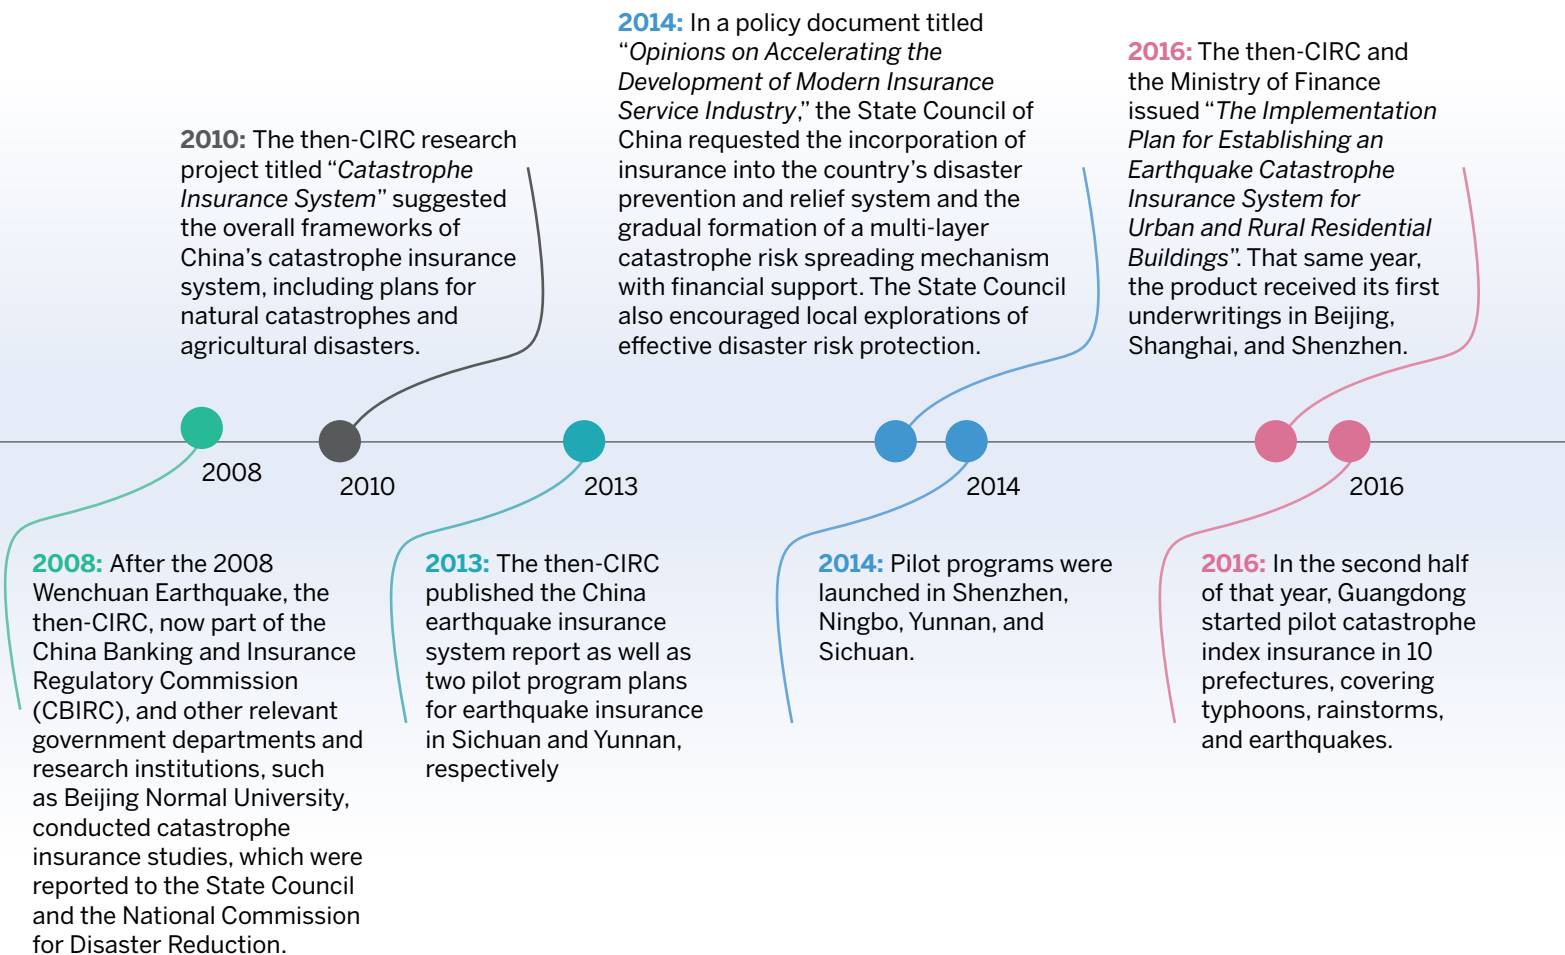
**2010:** The then-CIRC research project titled "*Catastrophe Insurance System*" suggested the overall frameworks of China's catastrophe insurance system, including plans for natural catastrophes and agricultural disasters.

**2014:** In a policy document titled "*Opinions on Accelerating the Development of Modern Insurance Service Industry*," the State Council of China requested the incorporation of insurance into the country's disaster prevention and relief system and the gradual formation of a multi-layer catastrophe risk spreading mechanism with financial support. The State Council also encouraged local explorations of effective disaster risk protection.

**2016:** The then-CIRC and the Ministry of Finance issued "*The Implementation Plan for Establishing an Earthquake Catastrophe Insurance System for Urban and Rural Residential Buildings*". That same year, the product received its first underwritings in Beijing, Shanghai, and Shenzhen.

2008

2010

2013

2014

2016

**2008:** After the 2008 Wenchuan Earthquake, the then-CIRC, now part of the China Banking and Insurance Regulatory Commission (CBIRC), and other relevant government departments and research institutions, such as Beijing Normal University, conducted catastrophe insurance studies, which were reported to the State Council and the National Commission for Disaster Reduction.

**2013:** The then-CIRC published the China earthquake insurance system report as well as two pilot program plans for earthquake insurance in Sichuan and Yunnan, respectively

**2014:** Pilot programs were launched in Shenzhen, Ningbo, Yunnan, and Sichuan.

**2016:** In the second half of that year, Guangdong started pilot catastrophe index insurance in 10 prefectures, covering typhoons, rainstorms, and earthquakes.